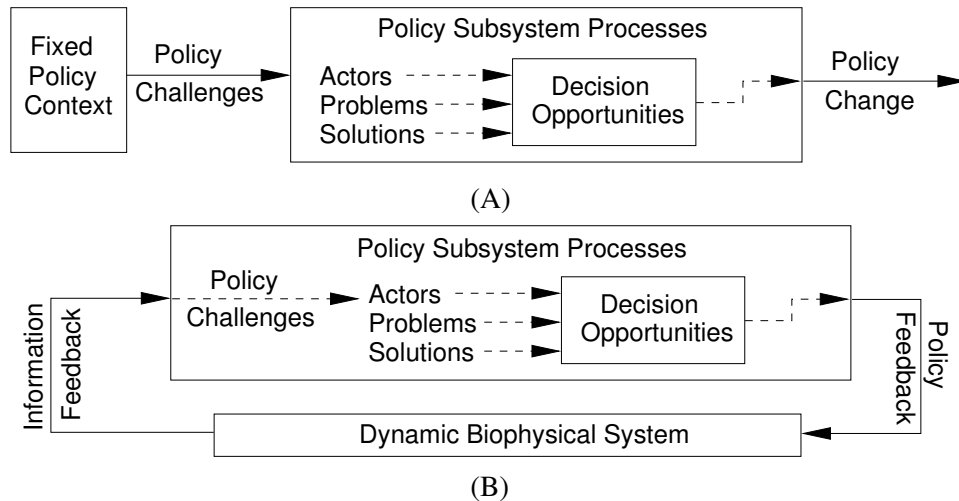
Fixed Policy Context

Policy Challenges

Policy Subsystem Processes

Actors

Problems

Solutions

Decision Opportunities

Policy Change

(A)

Policy Subsystem Processes

Policy Challenges

Actors

Problems

Solutions

Decision Opportunities

Information Feedback

Policy Feedback

Dynamic Biophysical System

(B)